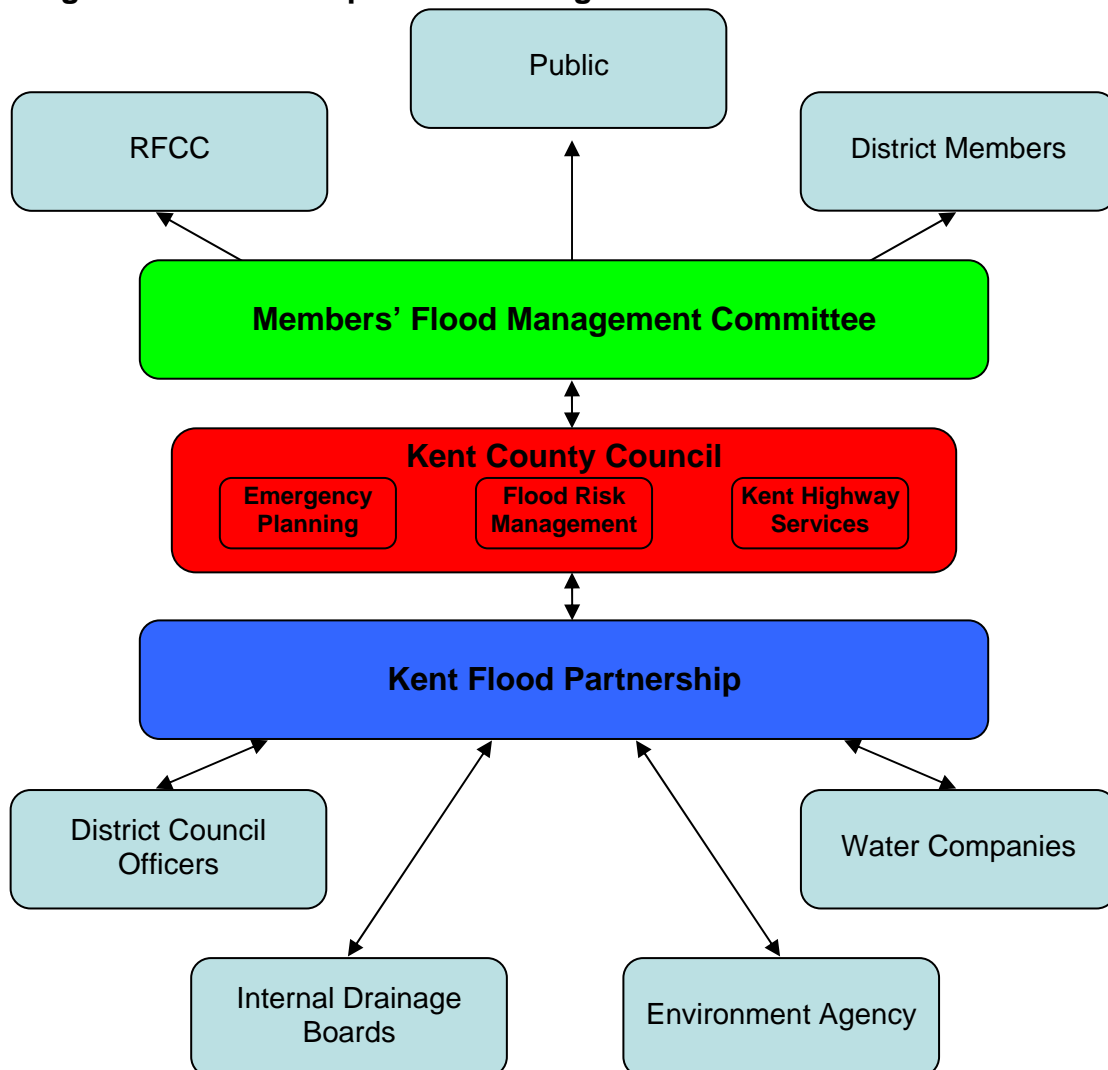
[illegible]

Public

RFCC

District Members

Members' Flood Management Committee

Kent County Council

Emergency Planning

Flood Risk Management

Kent Highway Services

Kent Flood Partnership

District Council Officers

Water Companies

Internal Drainage Boards

Environment Agency